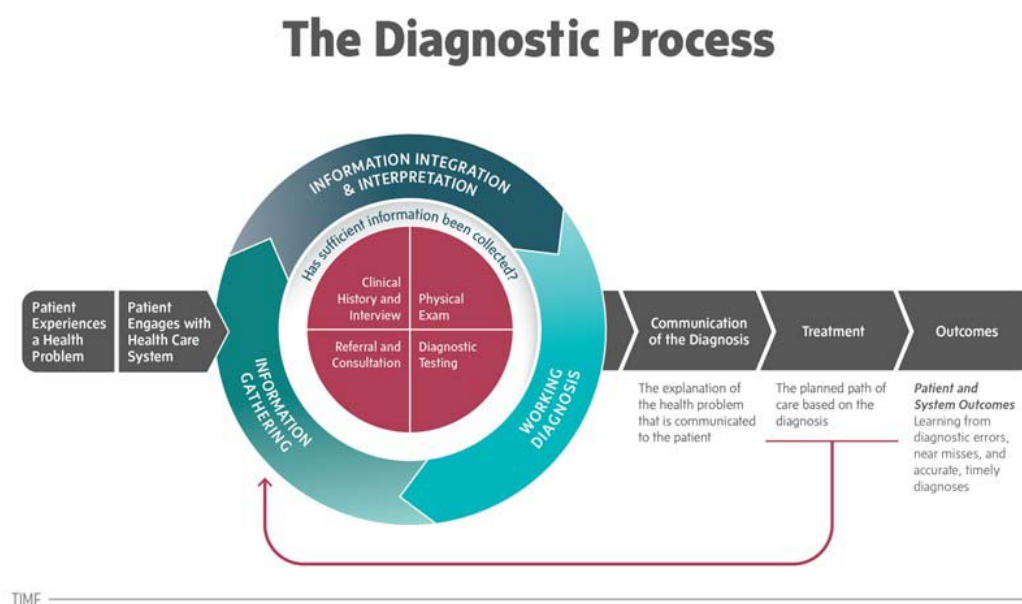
The Diagnostic Process

Patient Experiences a Health Problem

Patient Engages with Health Care System

INFORMATION INTEGRATION & INTERPRETATION

Has sufficient information been collected?

Clinical History and Interview

Physical Exam

Referral and Consultation

Diagnostic Testing

INFORMATION GATHERING

WORKING DIAGNOSIS

Communication of the Diagnosis

The explanation of the health problem that is communicated to the patient

Treatment

The planned path of care based on the diagnosis

Outcomes

*Patient and System Outcomes*
Learning from diagnostic errors, near misses, and accurate, timely diagnoses

TIME